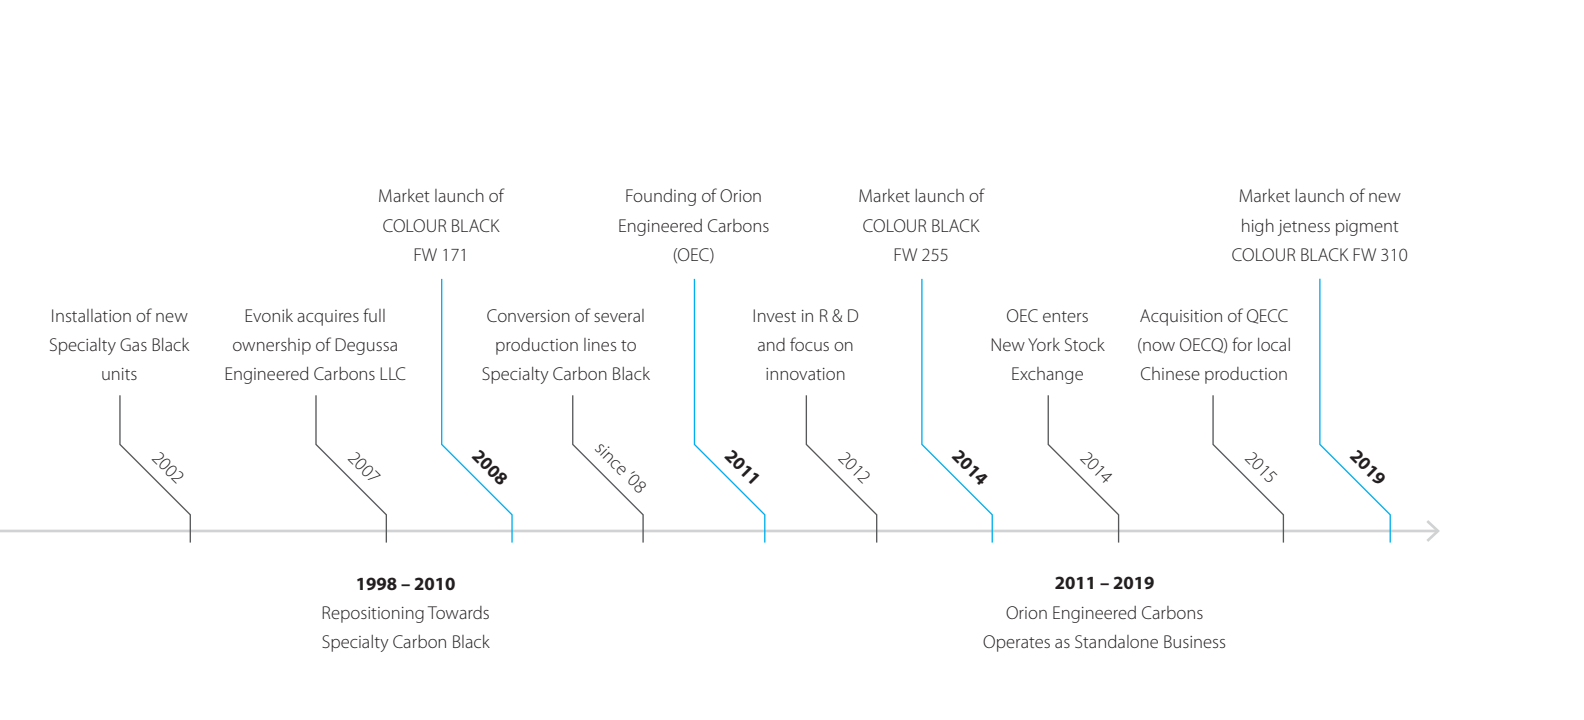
Installation of new Specialty Gas Black units

2002

Evonik acquires full ownership of Degussa Engineered Carbons LLC

2007

Market launch of COLOUR BLACK FW 171

2008

Conversion of several production lines to Specialty Carbon Black

since '08

Founding of Orion Engineered Carbons (OEC)

2011

Invest in R & D and focus on innovation

2012

Market launch of COLOUR BLACK FW 255

2014

OEC enters New York Stock Exchange

2014

Acquisition of QECC (now OECQ) for local Chinese production

2015

Market launch of new high jetness pigment COLOUR BLACK FW 310

2019

**1998 – 2010**
Repositioning Towards Specialty Carbon Black

**2011 – 2019**
Orion Engineered Carbons Operates as Standalone Business